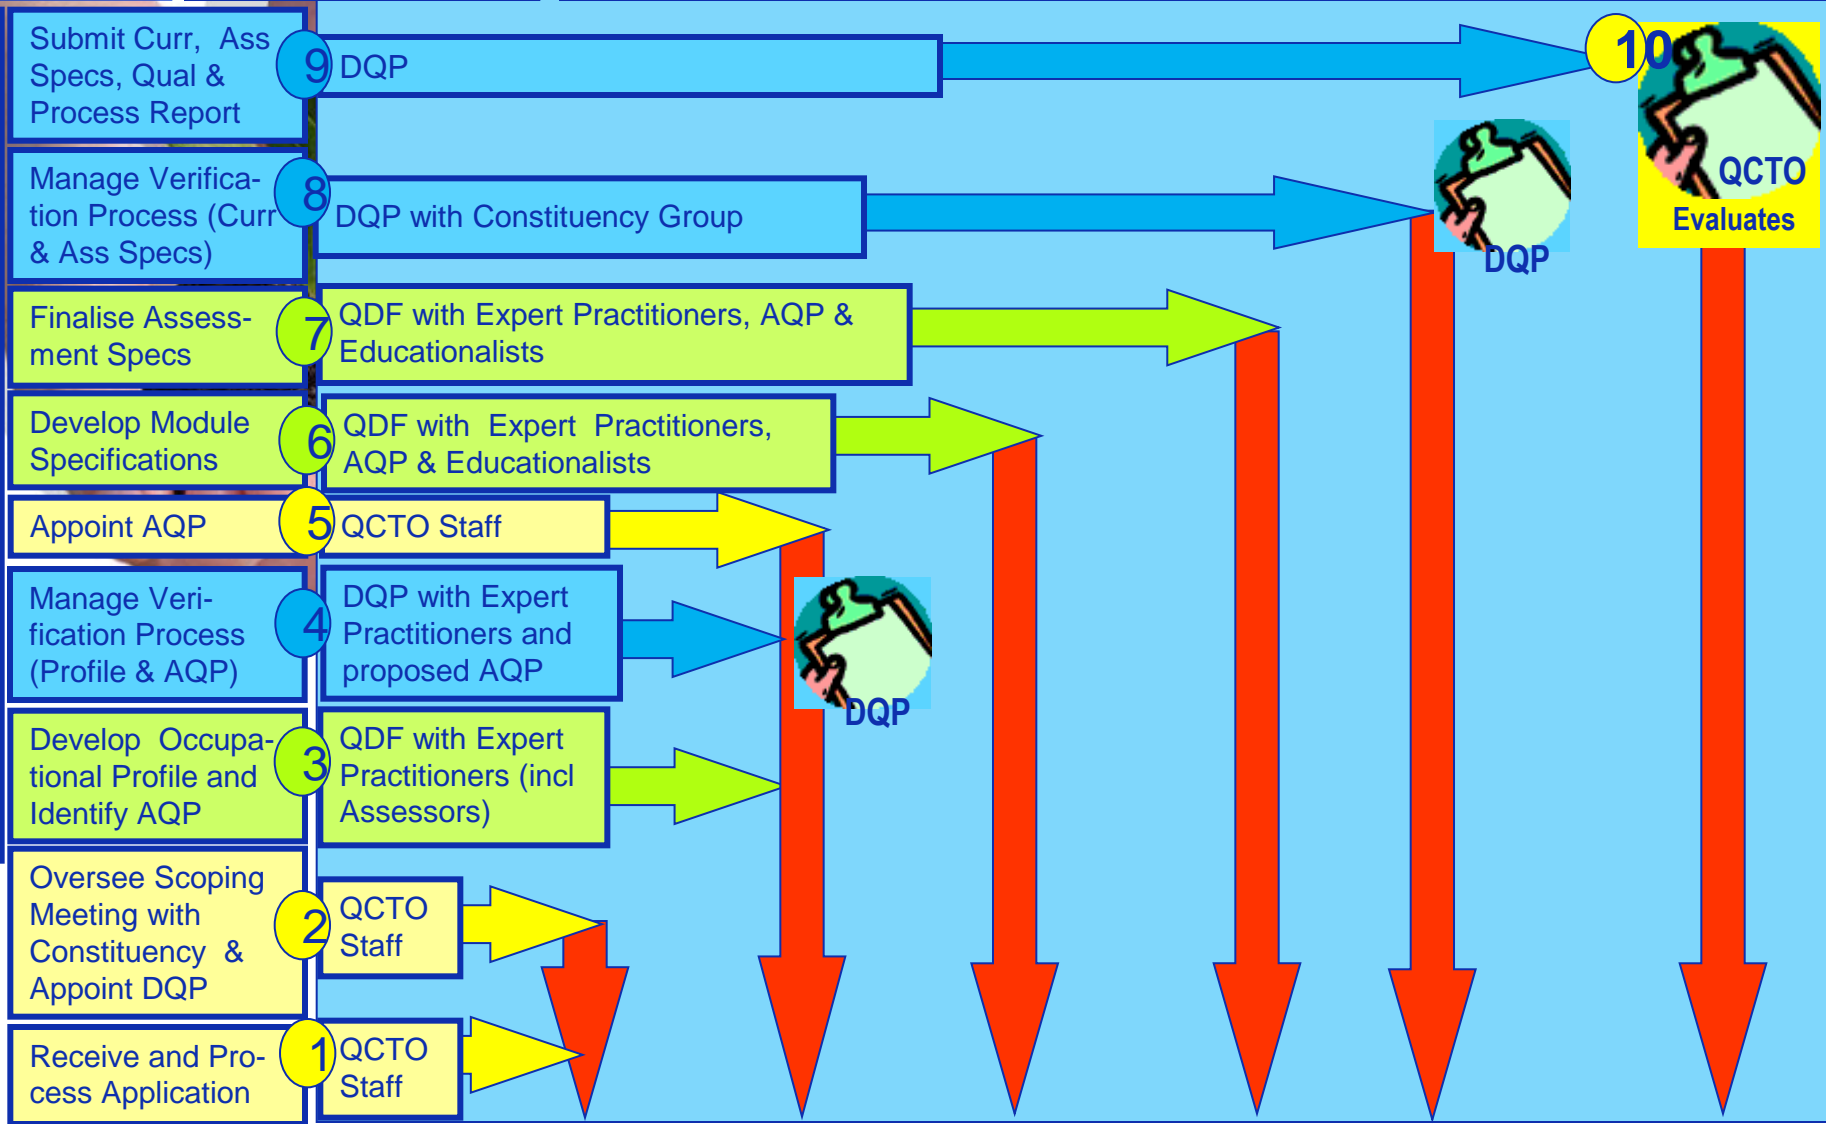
Submit Curr, Ass Specs, Qual & Process Report

9 DQP

10

QCTO Evaluates

Manage Verification Process (Curr & Ass Specs)

8 DQP with Constituency Group

DQP

Finalise Assessment Specs

7 QDF with Expert Practitioners, AQP & Educationalists

Develop Module Specifications

6 QDF with Expert Practitioners, AQP & Educationalists

Appoint AQP

5 QCTO Staff

Manage Verification Process (Profile & AQP)

4 DQP with Expert Practitioners and proposed AQP

DQP

Develop Occupational Profile and Identify AQP

3 QDF with Expert Practitioners (incl Assessors)

Oversee Scoping Meeting with Constituency & Appoint DQP

2 QCTO Staff

Receive and Process Application

1 QCTO Staff